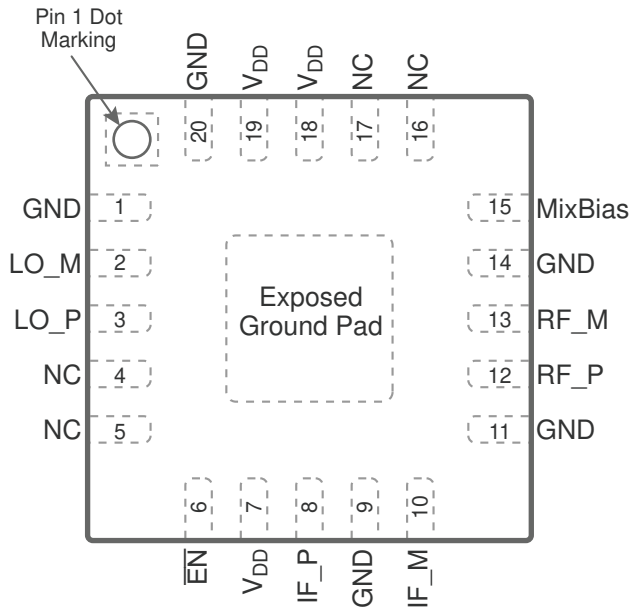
Pin 1 Dot Marking

GND 20
$V_{DD}$ 19
$V_{DD}$ 18
NC 17
NC 16

GND 1
LO_M 2
LO_P 3
NC 4
NC 5

Exposed Ground Pad

15 MixBias
14 GND
13 RF_M
12 RF_P
11 GND

6 $\overline{EN}$
7 $V_{DD}$
8 IF_P
9 GND
10 IF_M